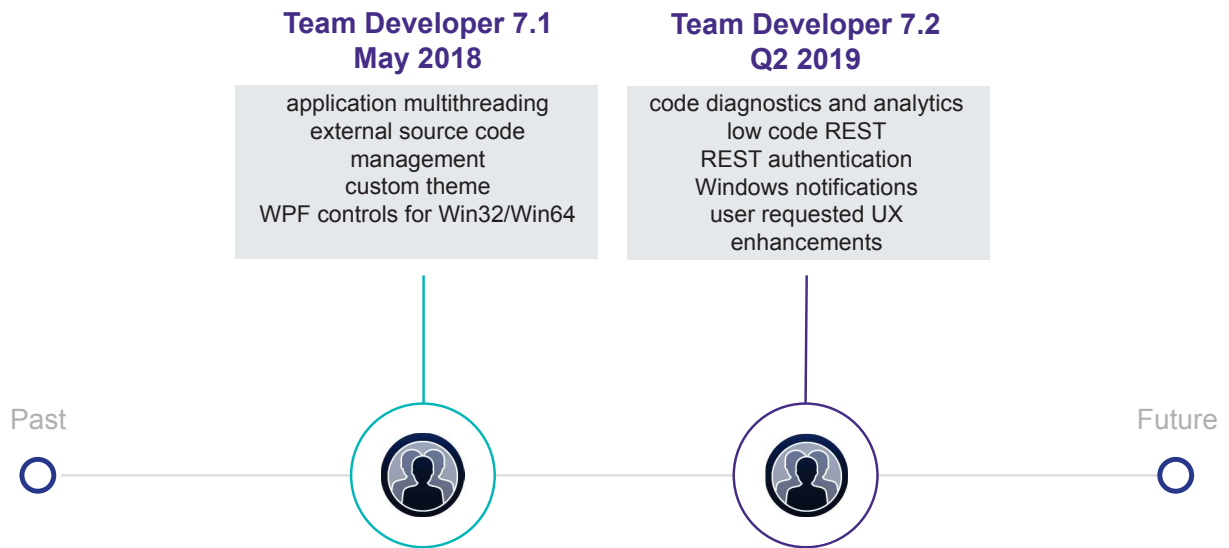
Team Developer 7.1
May 2018

application multithreading
external source code management
custom theme
WPF controls for Win32/Win64

Team Developer 7.2
Q2 2019

code diagnostics and analytics
low code REST
REST authentication
Windows notifications
user requested UX enhancements

Past

Future